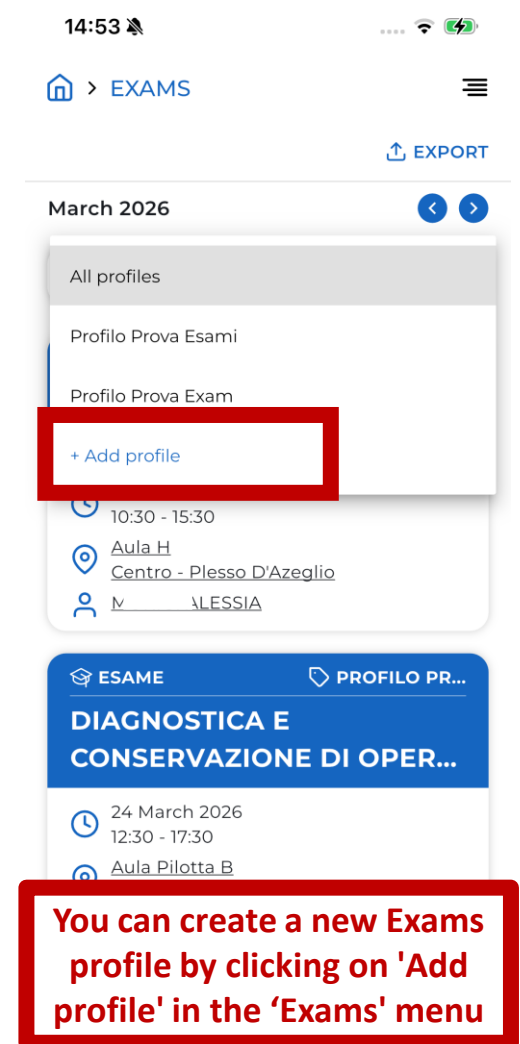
14:53

EXAMS

EXPORT

March 2026

All profiles

Profilo Prova Esami

Profilo Prova Exam

+ Add profile

10:30 - 15:30

Aula H

Centro - Plesso D'Azeglio

M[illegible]ALESSIA

ESAME

PROFILO PR...

DIAGNOSTICA E CONSERVAZIONE DI OPER...

24 March 2026

12:30 - 17:30

Aula Pilotta B

You can create a new Exams profile by clicking on 'Add profile' in the ‘Exams' menu